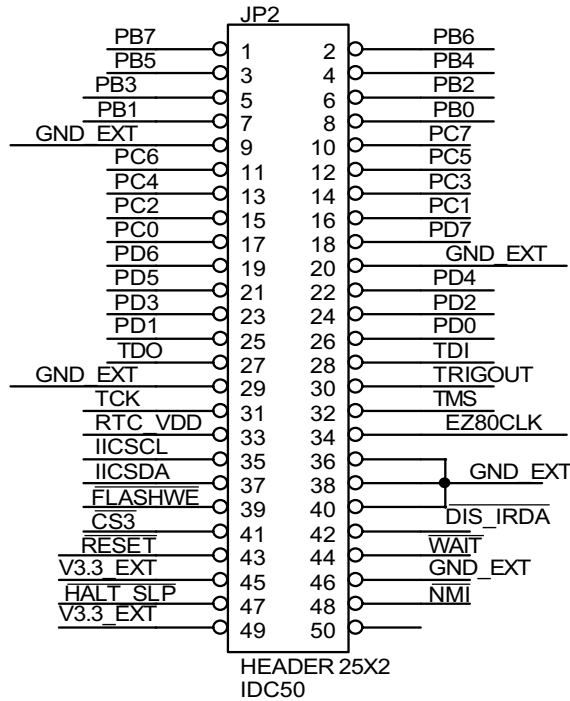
JP2

PB7 1
PB5 3
PB3 5
PB1 7
GND_EXT 9
PC6 11
PC4 13
PC2 15
PC0 17
PD6 19
PD5 21
PD3 23
PD1 25
TDO 27
GND_EXT 29
TCK 31
RTC_VDD 33
IICSCL 35
IICSDA 37
FLASHWE 39
CS3 41
RESET 43
V3.3_EXT 45
HALT_SLP 47
V3.3_EXT 49

2 PB6
4 PB4
6 PB2
8 PB0
10 PC7
12 PC5
14 PC3
16 PC1
18 PD7
20 GND_EXT
22 PD4
24 PD2
26 PD0
28 TDI
30 TRIGOUT
32 TMS
34 EZ80CLK
36
38 GND_EXT
40 DIS_IRDA
42
44 WAIT
46 GND_EXT
48 NMI
50

HEADER 25X2
IDC50